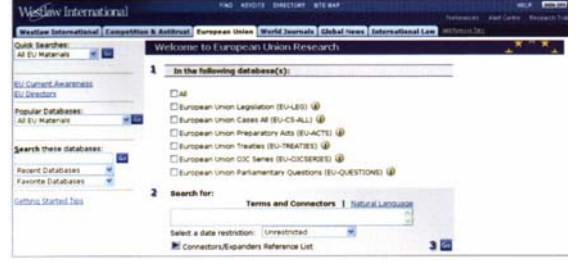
Westlaw International

FIND KEYCITE DIRECTORY SITE MAP

HELP SIGN OFF

Preferences Alert Centre Research Trail

Westlaw Intl Competition & Antitrust European Union World Journals Global News International Law

Quick Searches:
All EU Materials
Go

EU Current Awareness
EU Directory

Popular Databases:
All EU Materials
Go

Search these databases:
Go
Recent Databases
Favorite Databases

Getting Started Tips

Welcome to European Union Research

1 In the following database(s):

All
European Union Legislation (EU-LEG)
European Union Cases All (EU-CS-ALL)
European Union Preparatory Acts (EU-ACTS)
European Union Treaties (EU-TREATIES)
European Union OJC Series (EU-OJCSERIES)
European Union Parliamentary Questions (EU-QUESTIONS)

2 Search for:
Terms and Connectors | Natural Language

Select a date restriction: Unrestricted

Connectors/Expanders Reference List

3 Go